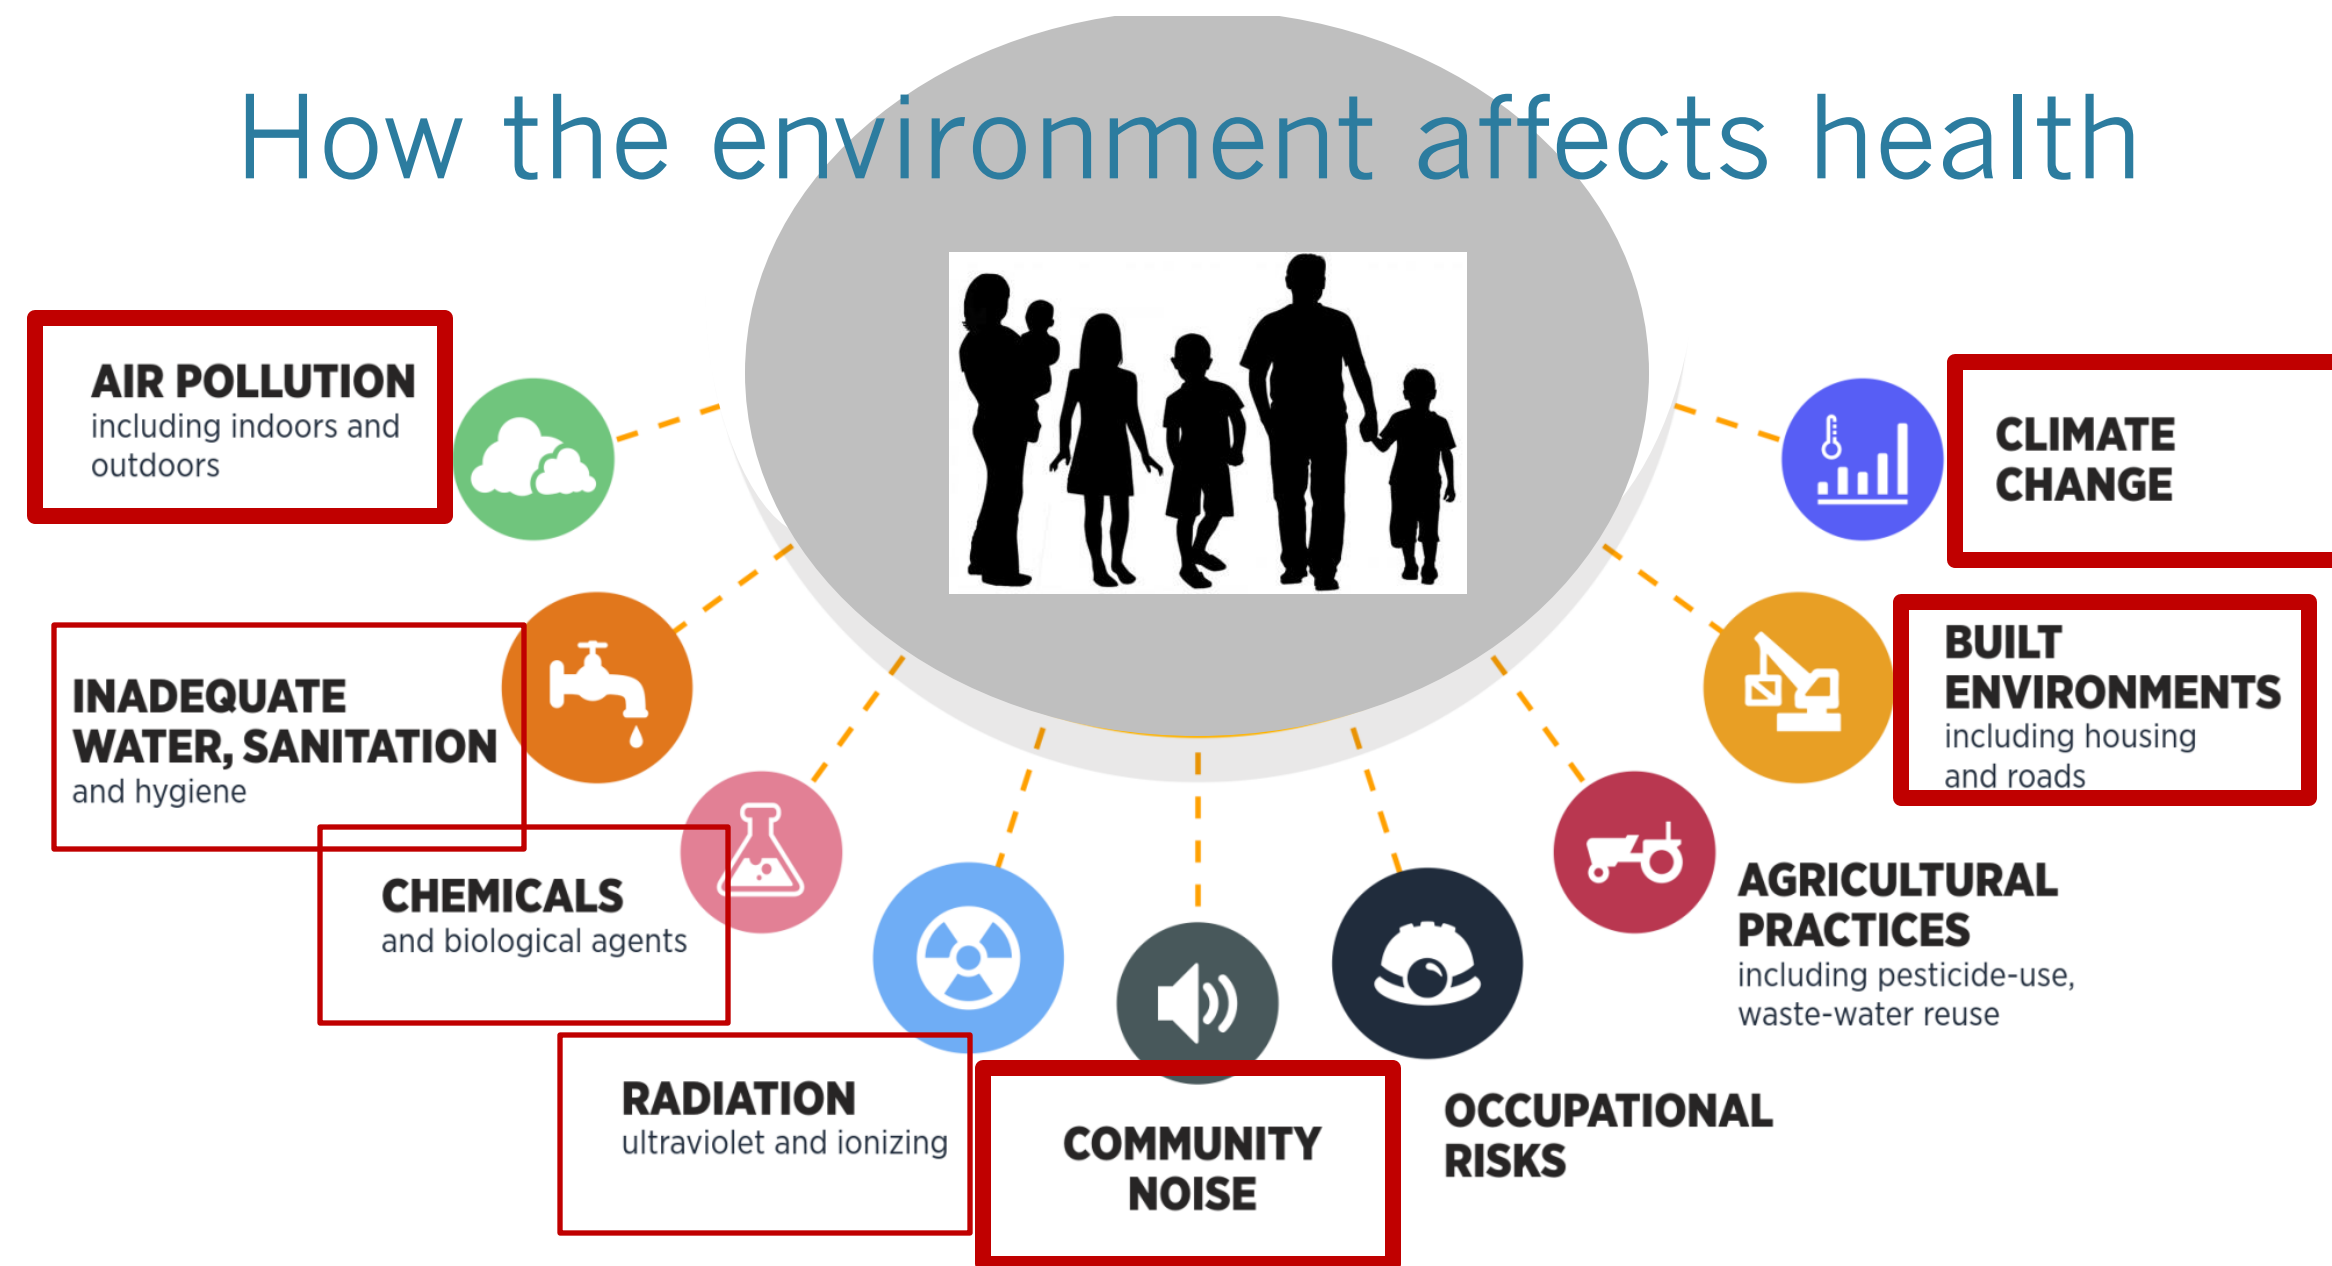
How the environment affects health

AIR POLLUTION
including indoors and outdoors

CLIMATE CHANGE

INADEQUATE WATER, SANITATION
and hygiene

BUILT ENVIRONMENTS
including housing and roads

CHEMICALS
and biological agents

AGRICULTURAL PRACTICES
including pesticide-use, waste-water reuse

RADIATION
ultraviolet and ionizing

COMMUNITY NOISE

OCCUPATIONAL RISKS